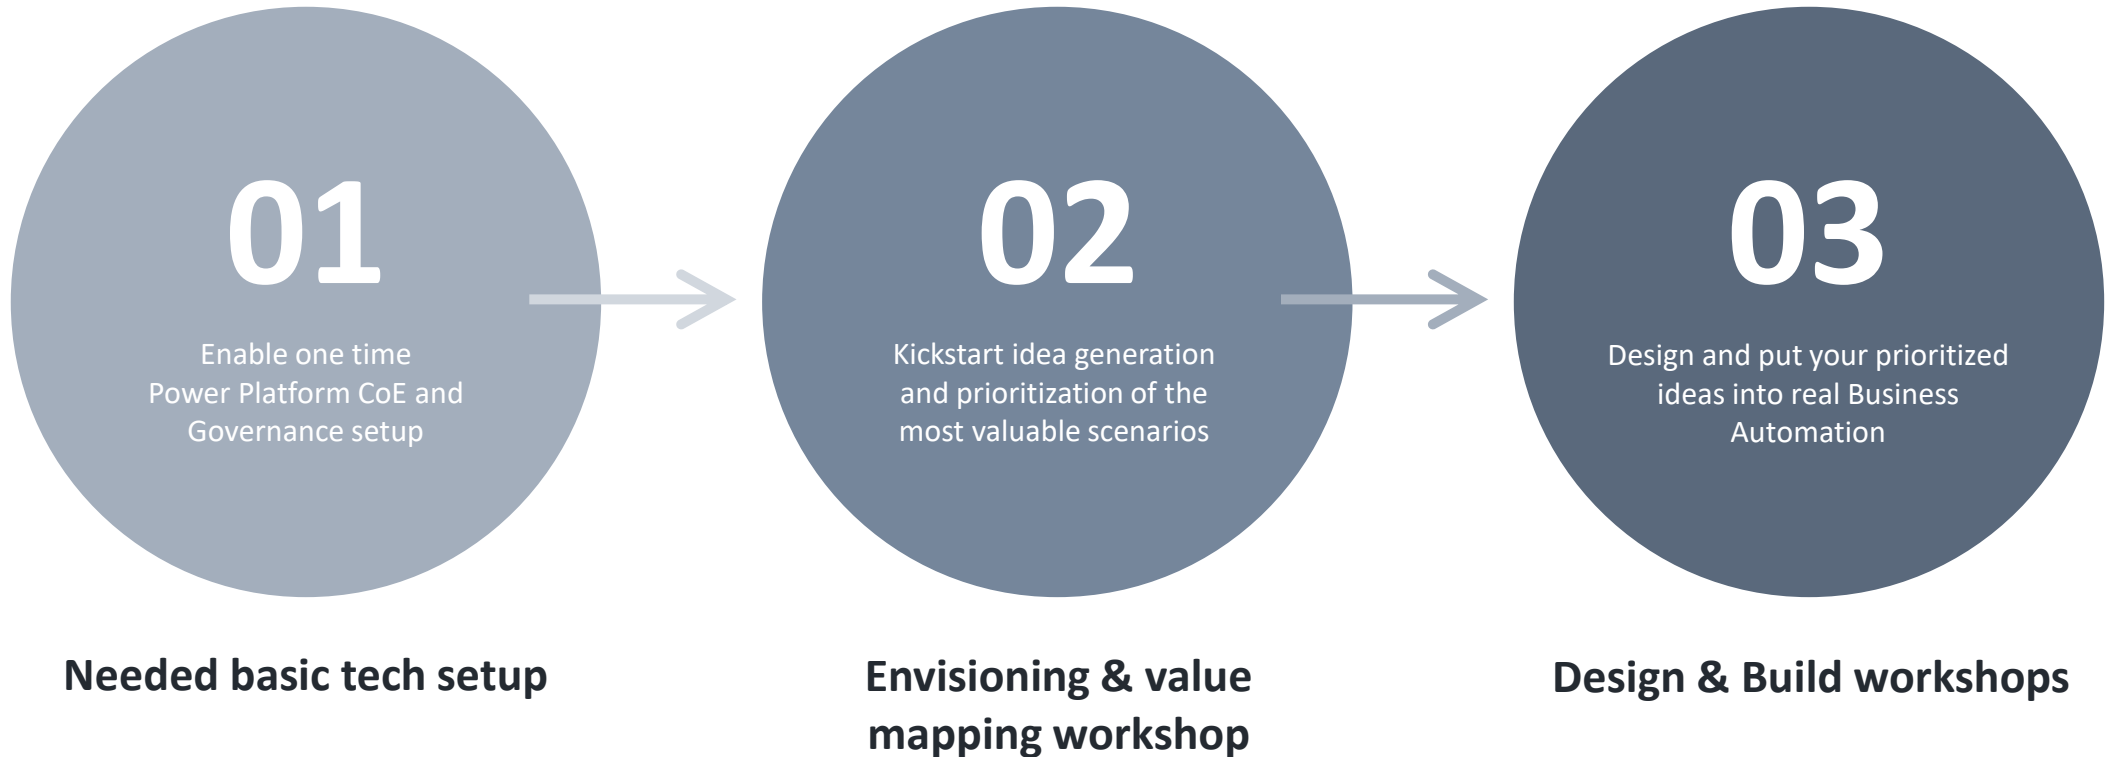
01

Enable one time Power Platform CoE and Governance setup

Needed basic tech setup

02

Kickstart idea generation and prioritization of the most valuable scenarios

Envisioning & value mapping workshop

03

Design and put your prioritized ideas into real Business Automation

Design & Build workshops